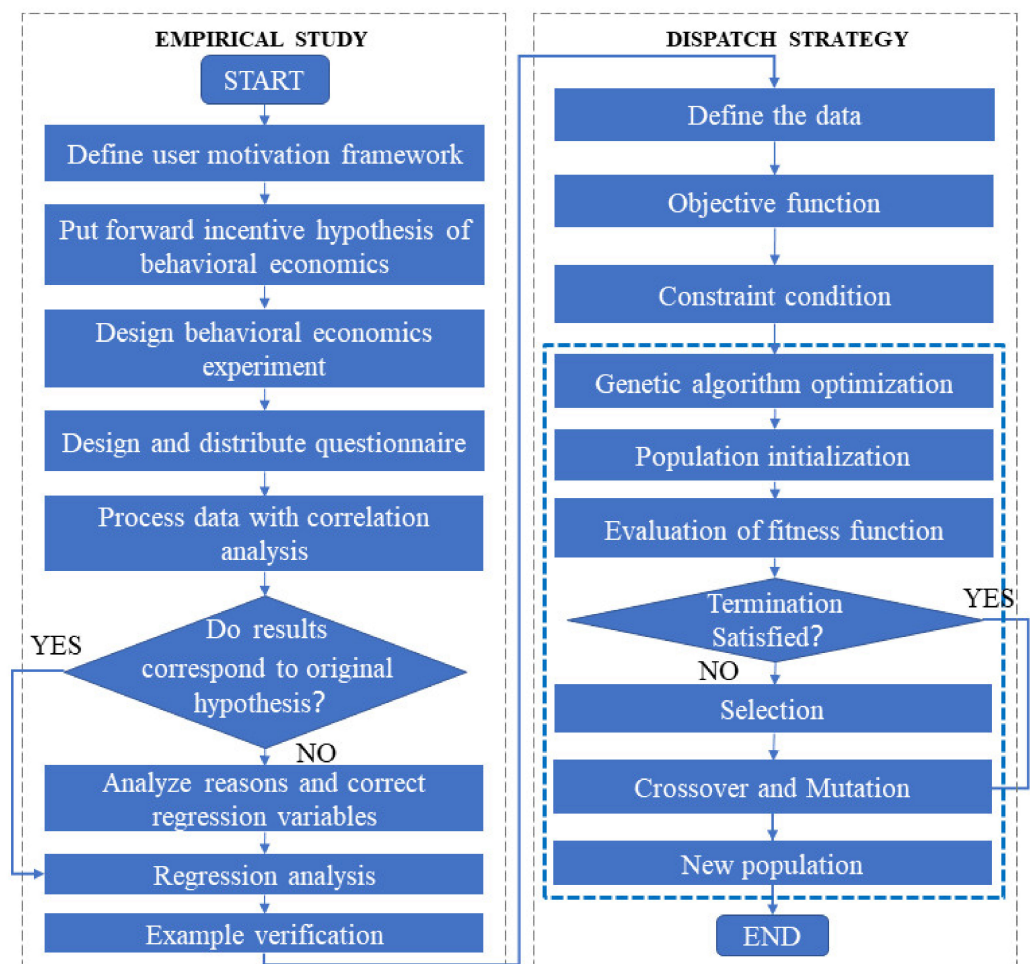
EMPIRICAL STUDY

START

Define user motivation framework

Put forward incentive hypothesis of behavioral economics

Design behavioral economics experiment

Design and distribute questionnaire

Process data with correlation analysis

Do results correspond to original hypothesis?

YES

NO

Analyze reasons and correct regression variables

Regression analysis

Example verification

DISPATCH STRATEGY

Define the data

Objective function

Constraint condition

Genetic algorithm optimization

Population initialization

Evaluation of fitness function

Termination Satisfied?

YES

NO

Selection

Crossover and Mutation

New population

END